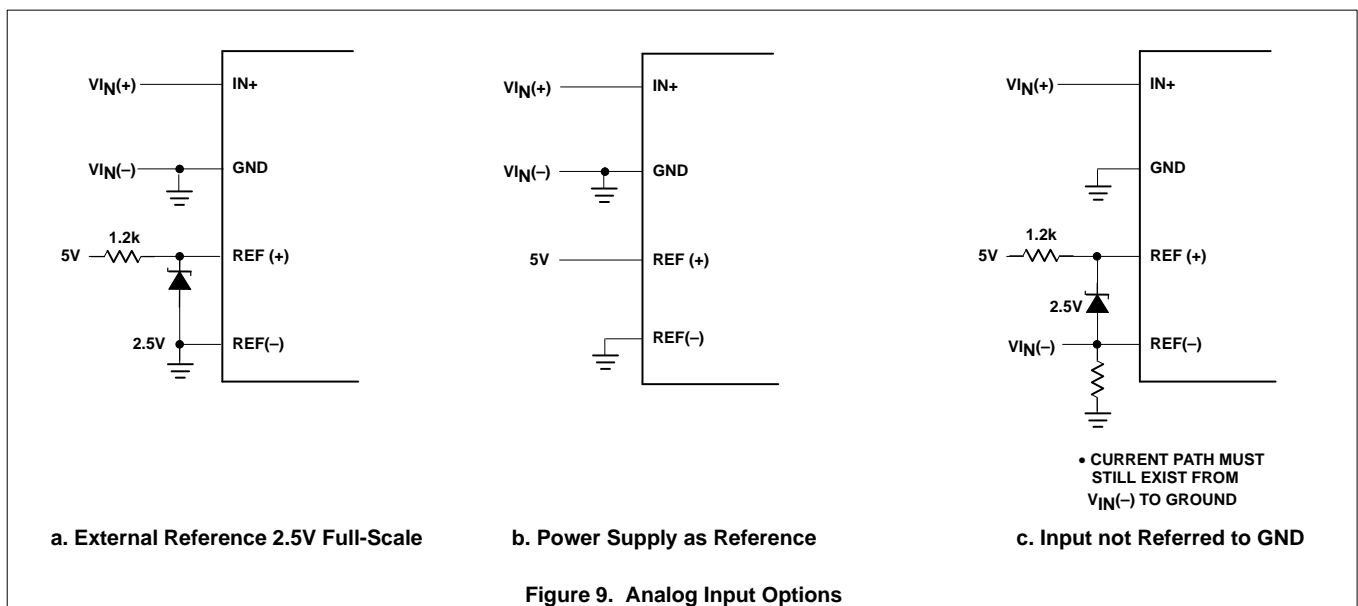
$V_{IN}(+)$
IN+
$V_{IN}(-)$
GND
1.2k
5V
REF (+)
2.5V
REF(–)

$V_{IN}(+)$
IN+
$V_{IN}(-)$
GND
5V
REF (+)
REF(–)

$V_{IN}(+)$
IN+
GND
1.2k
5V
REF (+)
2.5V
$V_{IN}(-)$
REF(–)

• CURRENT PATH MUST STILL EXIST FROM $V_{IN}(-)$ TO GROUND

a. External Reference 2.5V Full-Scale

b. Power Supply as Reference

c. Input not Referred to GND

Figure 9. Analog Input Options